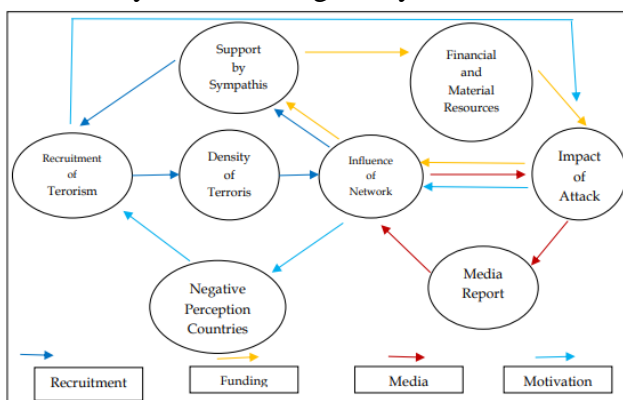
Support by Sympathis

Financial and Material Resources

Recruitment of Terorism

Density of Terroris

Influence of Network

Impact of Attack

Media Report

Negative Perception Countries

Recruitment

Funding

Media

Motivation